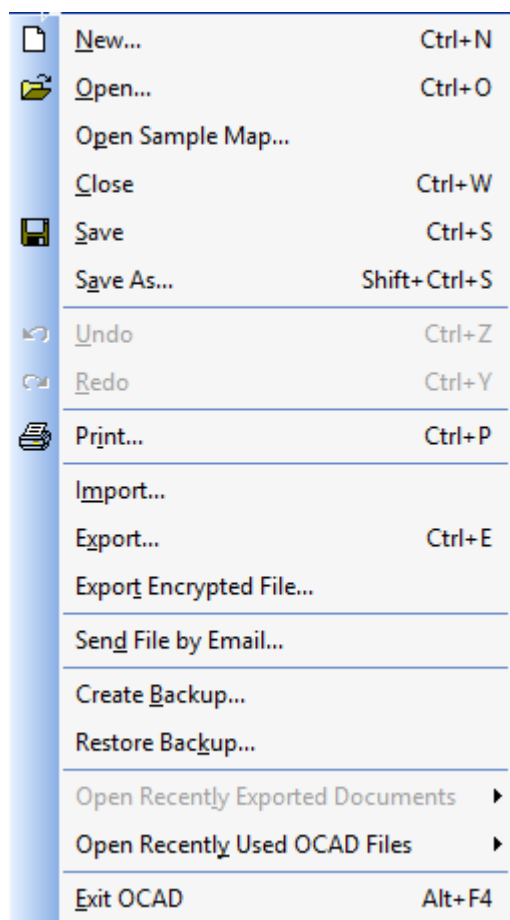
New... Ctrl+N
Open... Ctrl+O
Open Sample Map...
Close Ctrl+W
Save Ctrl+S
Save As... Shift+Ctrl+S
Undo Ctrl+Z
Redo Ctrl+Y
Print... Ctrl+P
Import...
Export... Ctrl+E
Export Encrypted File...
Send File by Email...
Create Backup...
Restore Backup...
Open Recently Exported Documents
Open Recently Used OCAD Files
Exit OCAD Alt+F4